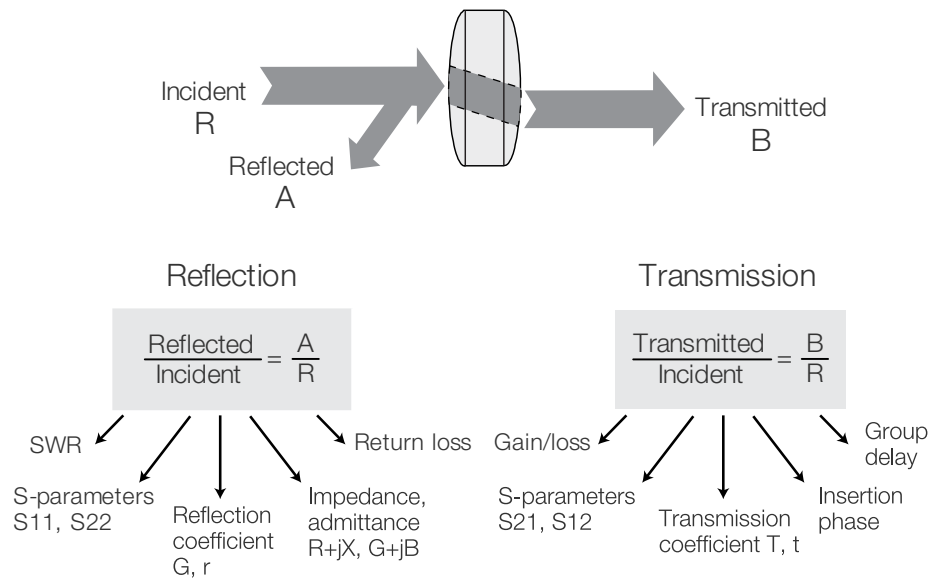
Incident
R

Reflected
A

Transmitted
B

Reflection

$\frac{\text{Reflected}}{\text{Incident}} = \frac{A}{R}$

SWR

S-parameters
S11, S22

Reflection coefficient
G, r

Impedance, admittance
R+jX, G+jB

Return loss

Transmission

$\frac{\text{Transmitted}}{\text{Incident}} = \frac{B}{R}$

Gain/loss

S-parameters
S21, S12

Transmission coefficient T, t

Insertion phase

Group delay